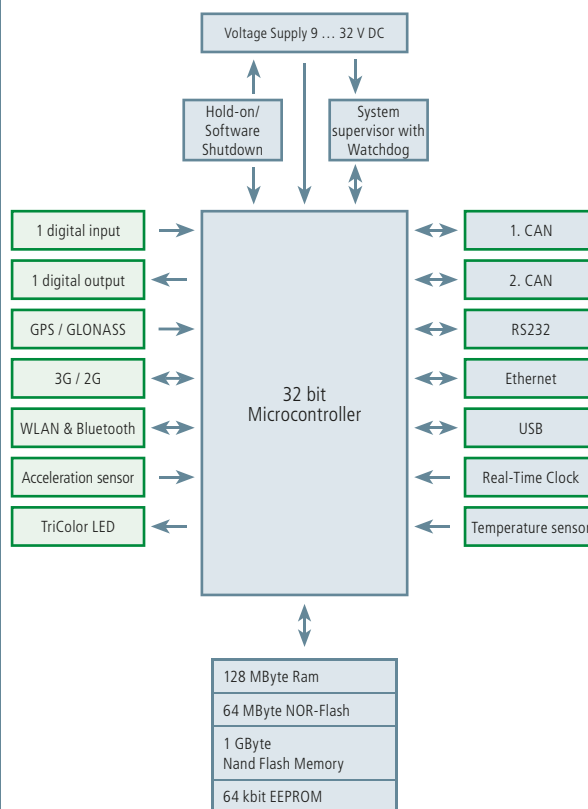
Voltage Supply 9 … 32 V DC

Hold-on/ Software Shutdown

System supervisor with Watchdog

1 digital input

1 digital output

GPS / GLONASS

3G / 2G

WLAN & Bluetooth

Acceleration sensor

TriColor LED

32 bit Microcontroller

1. CAN

2. CAN

RS232

Ethernet

USB

Real-Time Clock

Temperature sensor

128 MByte Ram

64 MByte NOR-Flash

1 GByte Nand Flash Memory

64 kbit EEPROM